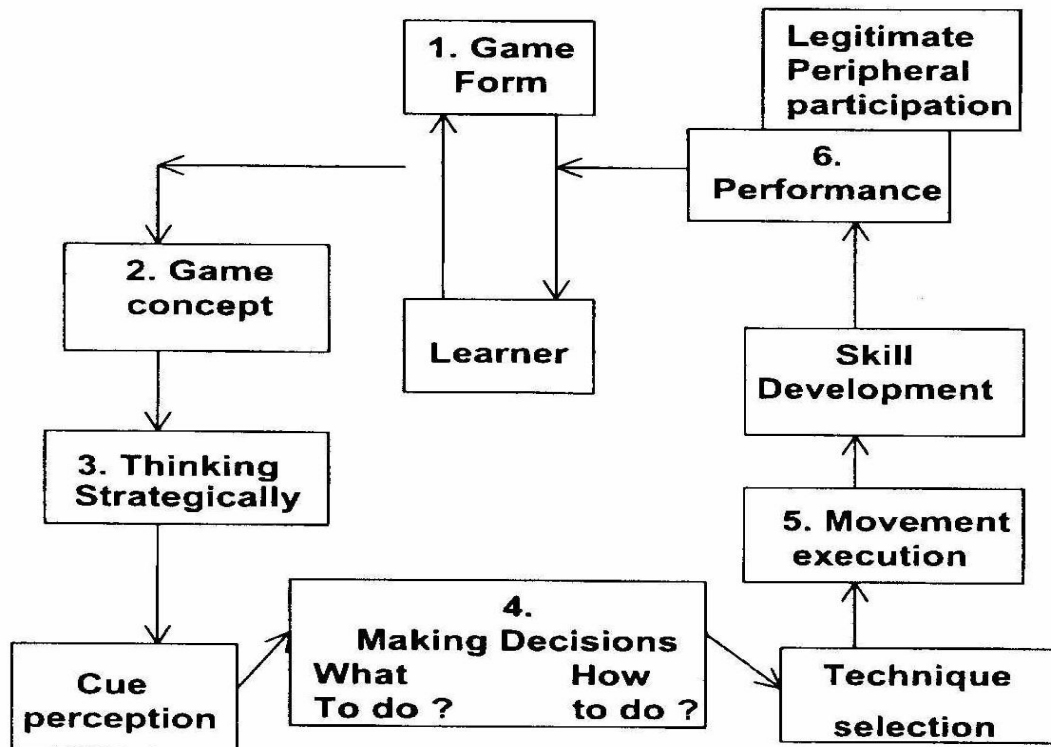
1. Game Form

Legitimate Peripheral participation

6. Performance

2. Game concept

Learner

Skill Development

3. Thinking Strategically

5. Movement execution

4. Making Decisions
What To do ?
How to do ?

Cue perception

Technique selection